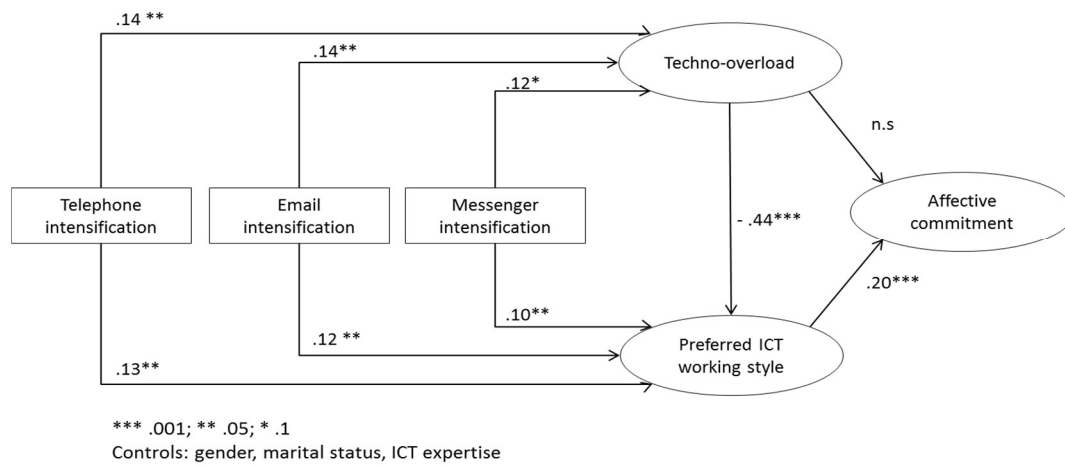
.14 **

.14**

.12*

Techno-overload

n.s

Telephone intensification

Email intensification

Messenger intensification

- .44***

Affective commitment

.20***

.10**

.12 **

Preferred ICT working style

.13**

*** .001; ** .05; * .1
Controls: gender, marital status, ICT expertise